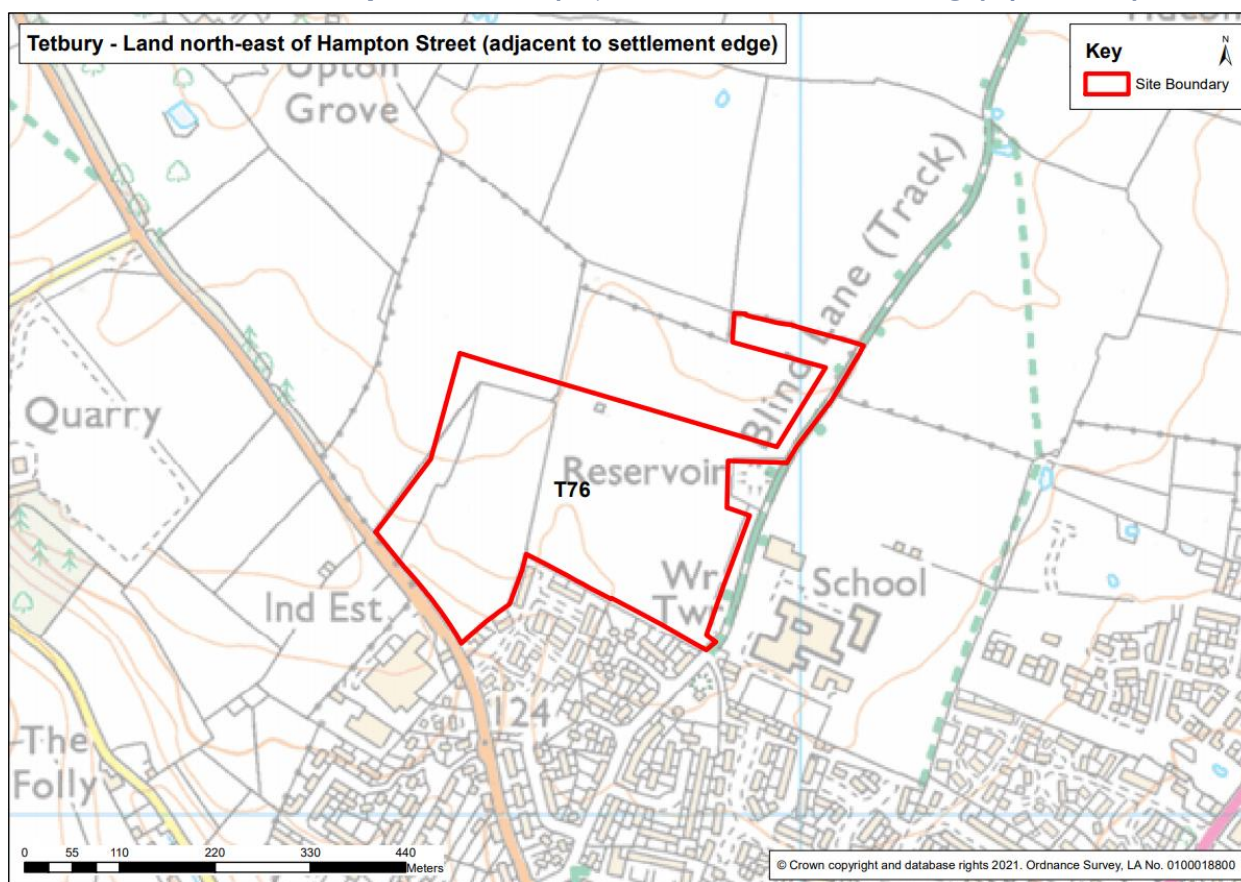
Tetbury - Land north-east of Hampton Street (adjacent to settlement edge)

Key
N
Site Boundary

Upton Grove

Quarry

Blind Lane (Track)

Reservoir

T76

Wr Twr

School

Ind Est

124

The Folly

0 55 110 220 330 440 Meters

© Crown copyright and database rights 2021. Ordnance Survey, LA No. 0100018800